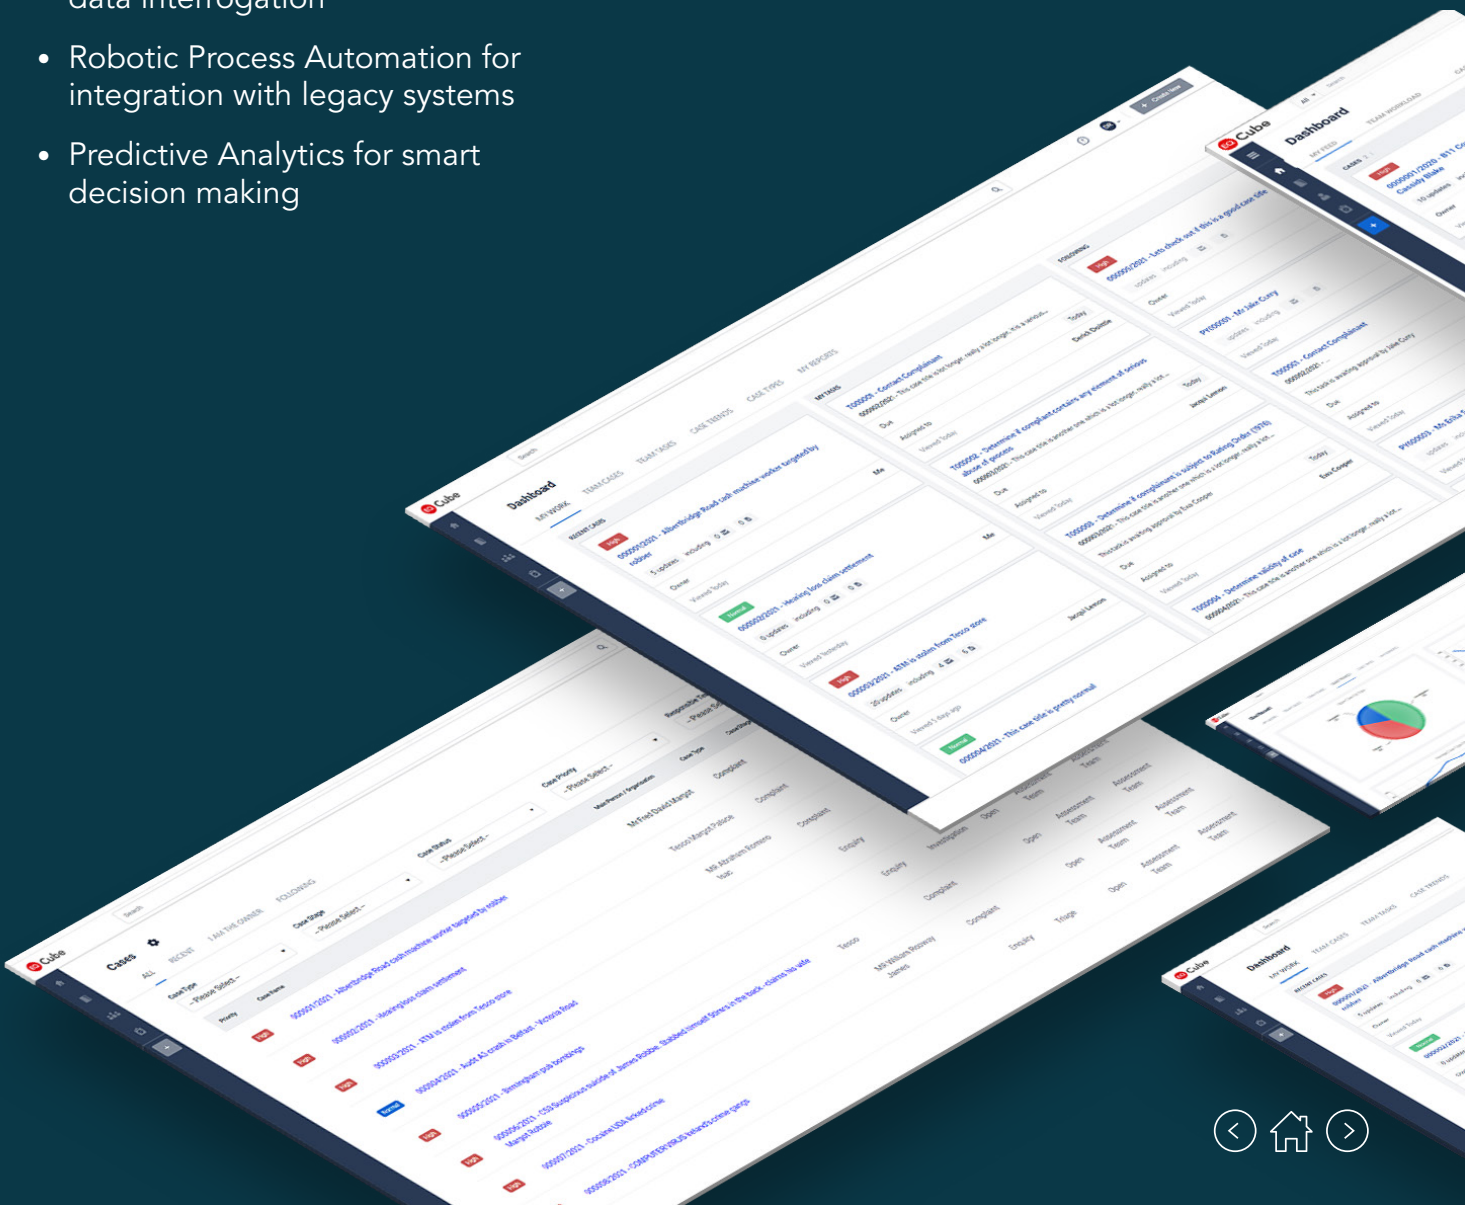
data interrogation

- Robotic Process Automation for integration with legacy systems
- Predictive Analytics for smart decision making

Cube
Dashboard
MY WORK
TEAM CASES
TEAM TASKS
CASE TRENDS
CASE TYPES
MY REPORTS
RECENT CASES
MY TASKS
FOLLOWING
High
000001/2021 - Albertbridge Road cash machine worker targeted by robber
Normal
000002/2021 - Healing loss claim settlement
High
000003/2021 - ATM is stolen from Tesco store
Normal
000004/2021 - This case title is pretty normal
T000001 - Contact Complainant
T000002 - Determine if complaint contains any element of serious abuse of process
T000003 - Determine if complainant is subject to Barring Order (TF/R)
T000004 - Determine validity of case
Owner
Viewed Today
Due
Assigned to
Today
Cube
Cases
ALL
RECENT
I AM THE OWNER
FOLLOWING
Case Type
Case Stage
Case Status
Case Priority
- Please Select -
Priority
Case Name
High
000001/2021 - Albertbridge Road cash machine worker targeted by robber
000002/2021 - Healing loss claim settlement
000003/2021 - ATM is stolen from Tesco store
000004/2021 - Audit A5 crash in Belfast - Victoria Road
000005/2021 - Birmingham pub bombings
000006/2021 - C5S Suspicious suicide of James Robbie
000007/2021 - Cocaine USA linked crime
000008/2021 - COMPUTERVIRUS linked crime gangs
Normal
Complaint
Enquiry
Investigation
Triage
Open
Assessment Team
Tesco
Cube
Dashboard
MY WORK
TEAM CASES
TEAM TASKS
CASE TRENDS
RECENT CASES